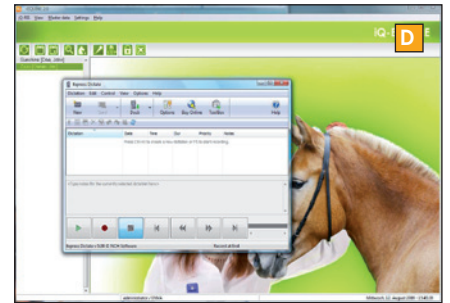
D

iQ-

File View Window Help

Express Dictate

Dictation Edit Control View Options Help

New Dock Options Buy Online Toolbar Help

Dictation Date Time Dur Priority Status

Press F9 or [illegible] to create a new dictation

Express Dictate v 5.00 © NCH Software

administrator